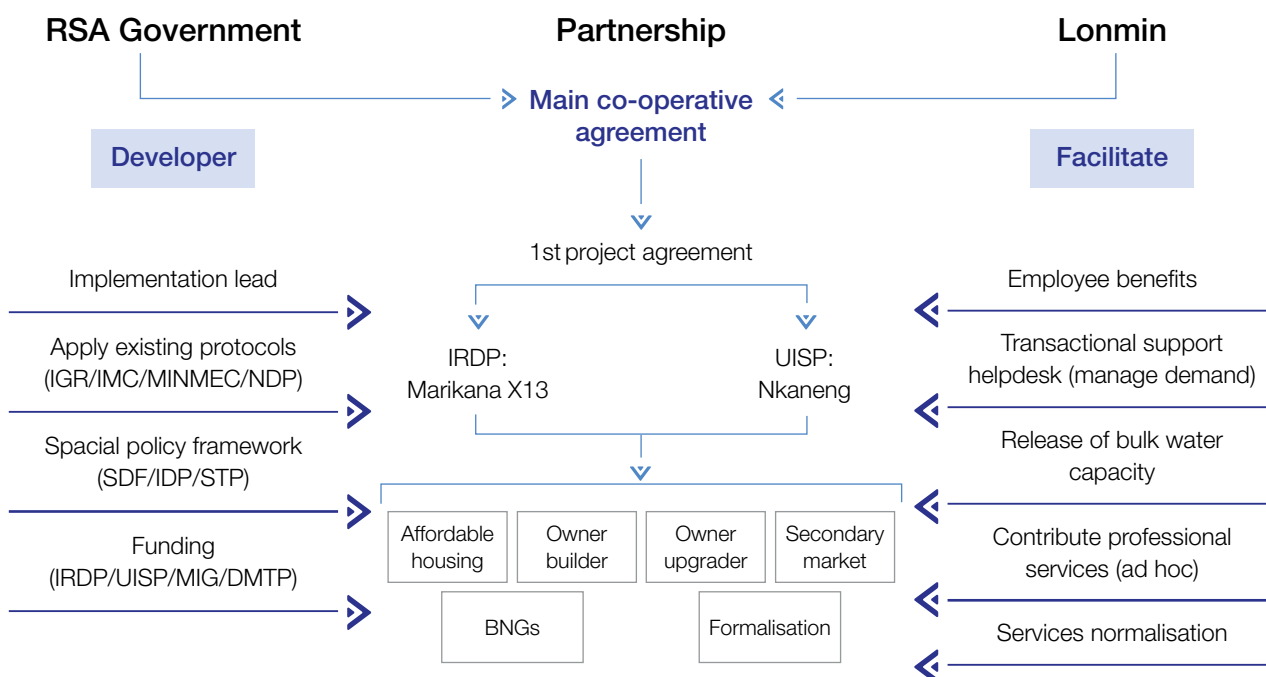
RSA Government

Partnership

Lonmin

Main co-operative agreement

Developer

Facilitate

1st project agreement

Implementation lead

Apply existing protocols (IGR/IMC/MINMEC/NDP)

Spacial policy framework (SDF/IDP/STP)

Funding (IRDP/UISP/MIG/DMTP)

IRDP: Marikana X13

UISP: Nkaneng

Affordable housing

Owner builder

Owner upgrader

Secondary market

BNGs

Formalisation

Employee benefits

Transactional support helpdesk (manage demand)

Release of bulk water capacity

Contribute professional services (ad hoc)

Services normalisation